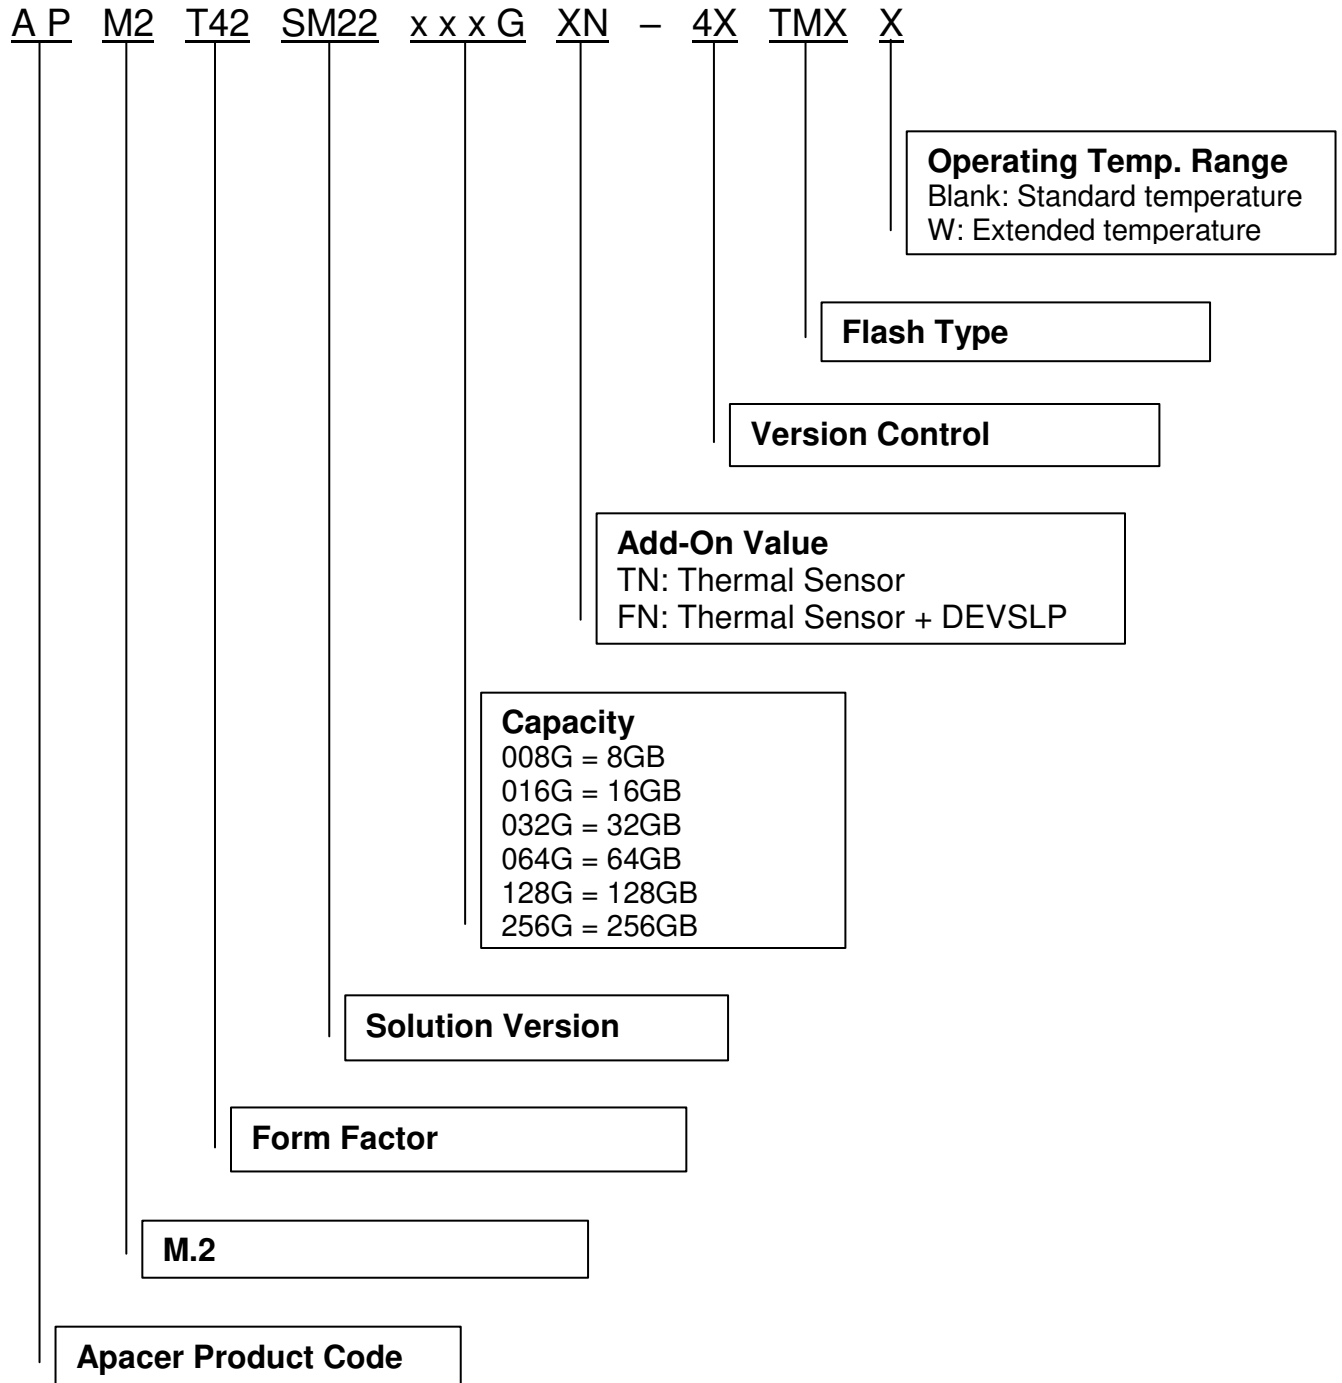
A P M2 T42 SM22 x x x G XN – 4X TMX X

**Operating Temp. Range**
Blank: Standard temperature
W: Extended temperature

**Flash Type**

**Version Control**

**Add-On Value**
TN: Thermal Sensor
FN: Thermal Sensor + DEVSLP

**Capacity**
008G = 8GB
016G = 16GB
032G = 32GB
064G = 64GB
128G = 128GB
256G = 256GB

**Solution Version**

**Form Factor**

**M.2**

**Apacer Product Code**